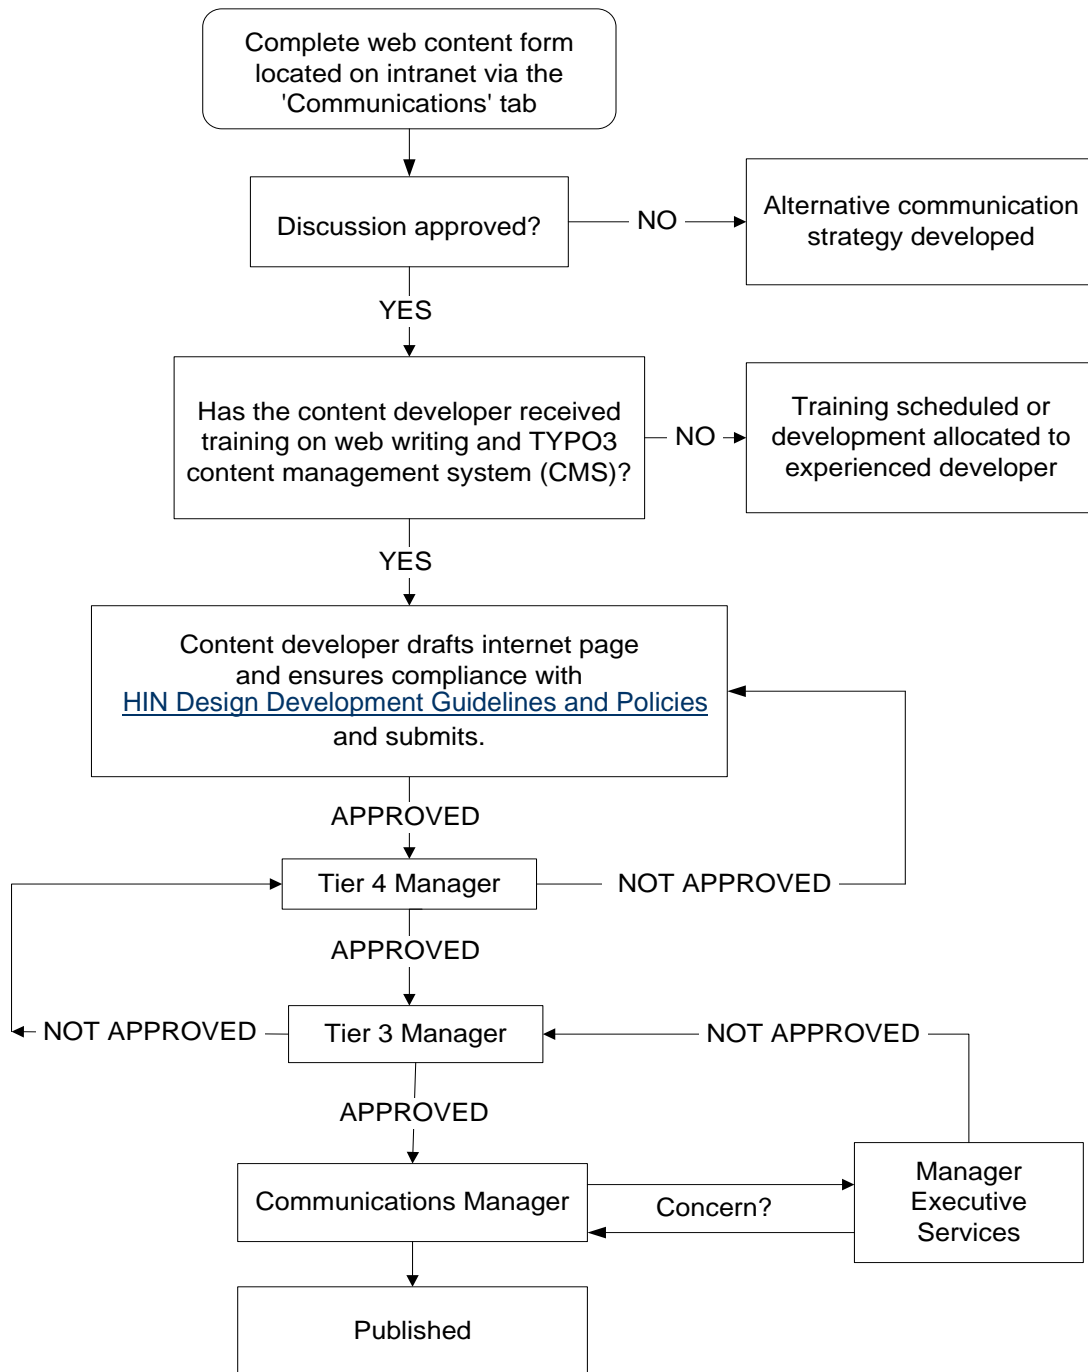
Complete web content form located on intranet via the 'Communications' tab

Discussion approved?

NO

Alternative communication strategy developed

YES

Has the content developer received training on web writing and TYPO3 content management system (CMS)?

NO

Training scheduled or development allocated to experienced developer

YES

Content developer drafts internet page and ensures compliance with HIN Design Development Guidelines and Policies and submits.

APPROVED

Tier 4 Manager

NOT APPROVED

APPROVED

NOT APPROVED

Tier 3 Manager

NOT APPROVED

APPROVED

Communications Manager

Concern?

Manager Executive Services

Published